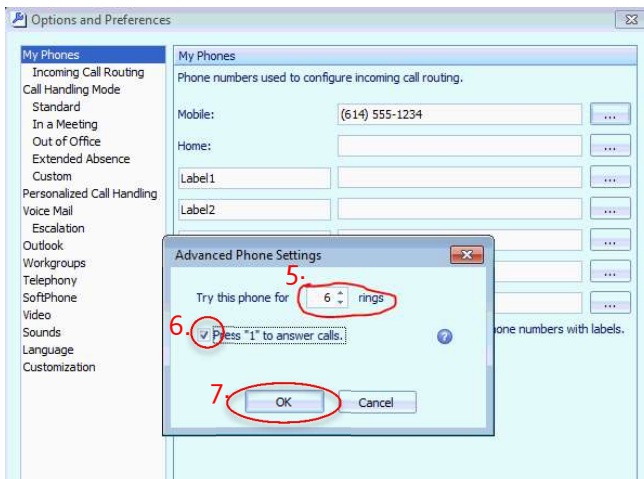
Options and Preferences

My Phones
Incoming Call Routing
Call Handling Mode
Standard
In a Meeting
Out of Office
Extended Absence
Custom
Personalized Call Handling
Voice Mail
Escalation
Outlook
Workgroups
Telephony
SoftPhone
Video
Sounds
Language
Customization

My Phones
Phone numbers used to configure incoming call routing.

Mobile: (614) 555-1234 ...
Home: ...
Label1 ...
Label2 ...
...
...
...

one numbers with labels.

Advanced Phone Settings

5.
Try this phone for 6 rings

6.
Press "1" to answer calls.

7.
OK
Cancel